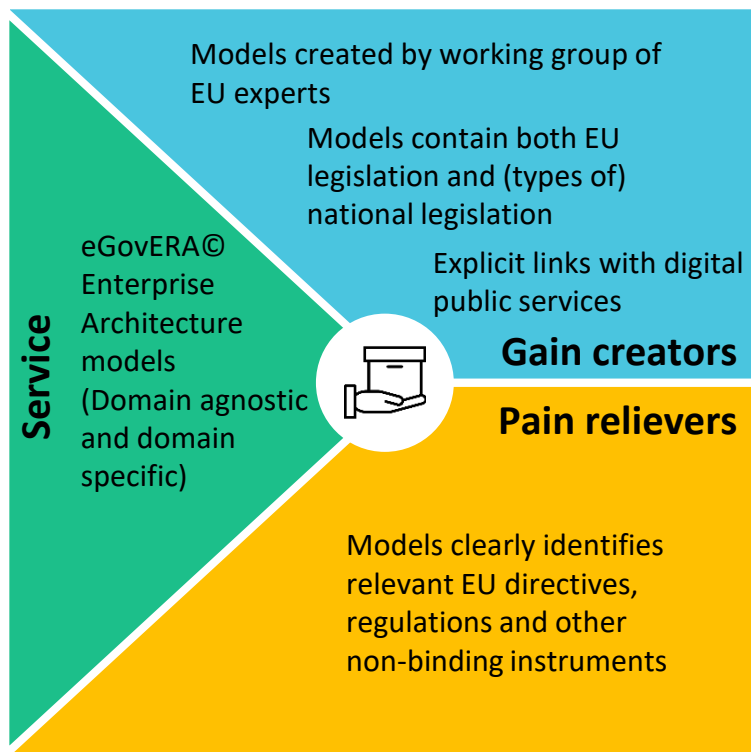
Models created by working group of EU experts

Models contain both EU legislation and (types of) national legislation

Explicit links with digital public services

Gain creators

Service

eGovERA© Enterprise Architecture models (Domain agnostic and domain specific)

Pain relievers

Models clearly identifies relevant EU directives, regulations and other non-binding instruments